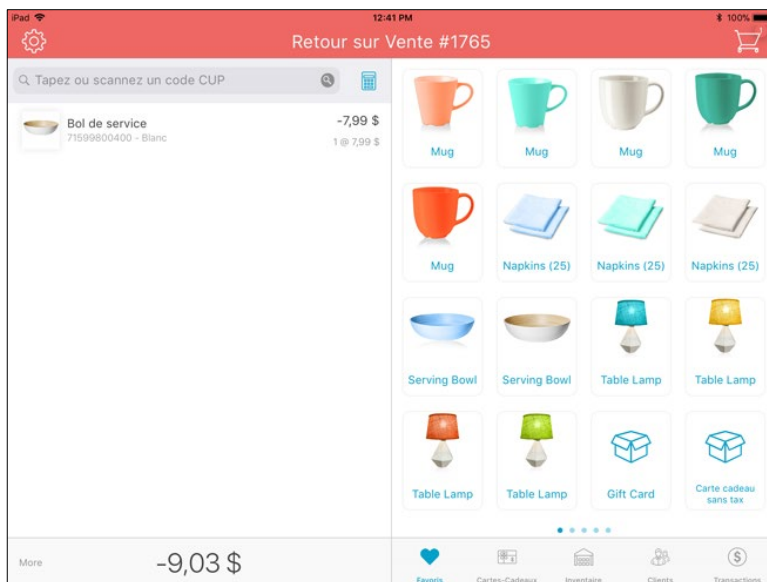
iPad
12:41 PM
100%

Retour sur Vente #1765

Tapez ou scannez un code CUP

Bol de service
71599800400 - Blanc
-7,99 $
1 @ 7,99 $

Mug
Mug
Mug
Mug
Mug
Napkins (25)
Napkins (25)
Napkins (25)
Serving Bowl
Serving Bowl
Table Lamp
Table Lamp
Table Lamp
Table Lamp
Gift Card
Carte cadeau sans tax

More
-9,03 $

Favoris
Cartes-Cadeaux
Inventaire
Clients
Transactions